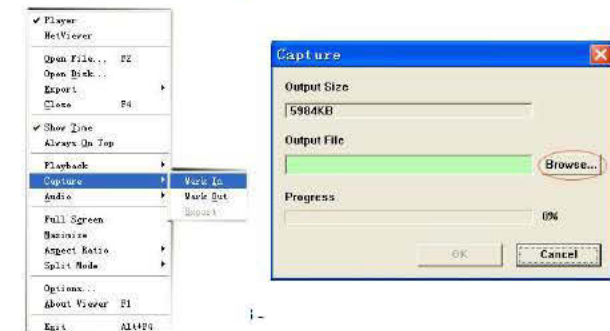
✓ Player
NetViewer
Open File... F2
Open Disk...
Export
Close F4
✓ Show Time
Always On Top
Playback
Capture
Audio
Full Screen
Maximize
Aspect Ratio
Split Mode
Options...
About Viewer F1
Exit Alt+F4
Mark In
Mark Out
Export

Capture
Output Size
5984KB
Output File
Browse...
Progress
0%
OK
Cancel